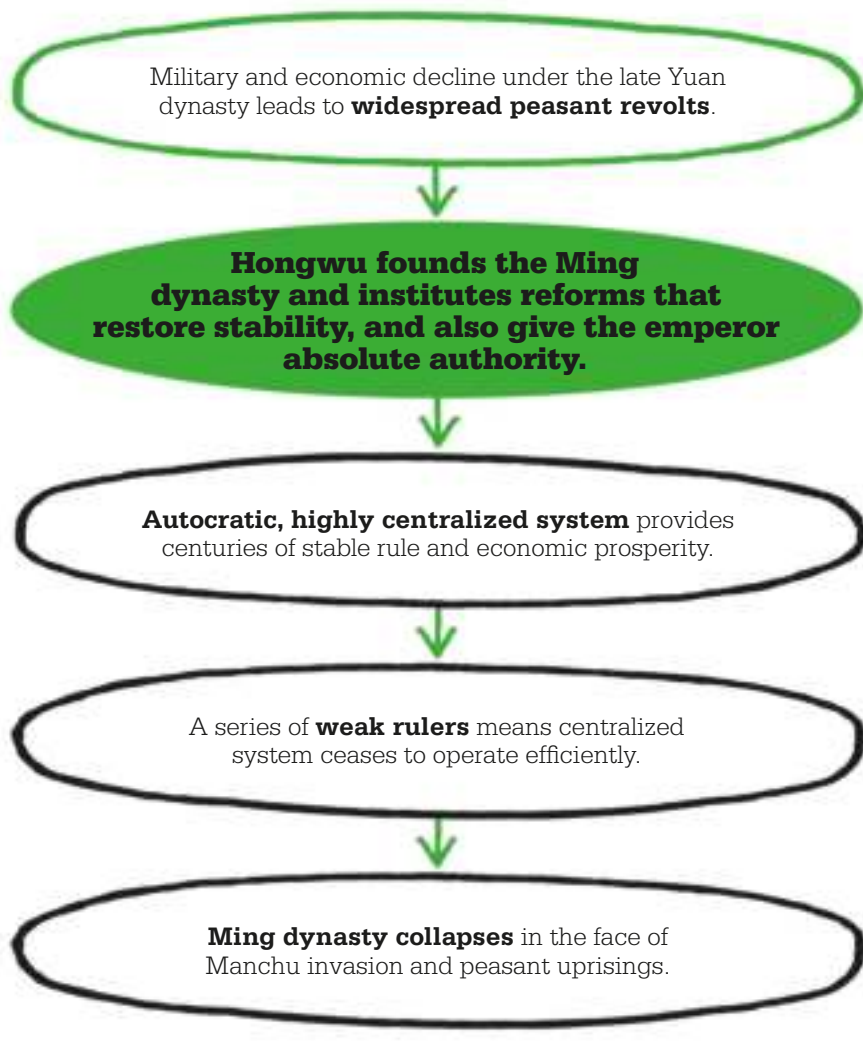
Military and economic decline under the late Yuan dynasty leads to **widespread peasant revolts**.

**Hongwu founds the Ming dynasty and institutes reforms that restore stability, and also give the emperor absolute authority.**

**Autocratic, highly centralized system** provides centuries of stable rule and economic prosperity.

A series of **weak rulers** means centralized system ceases to operate efficiently.

**Ming dynasty collapses** in the face of Manchu invasion and peasant uprisings.